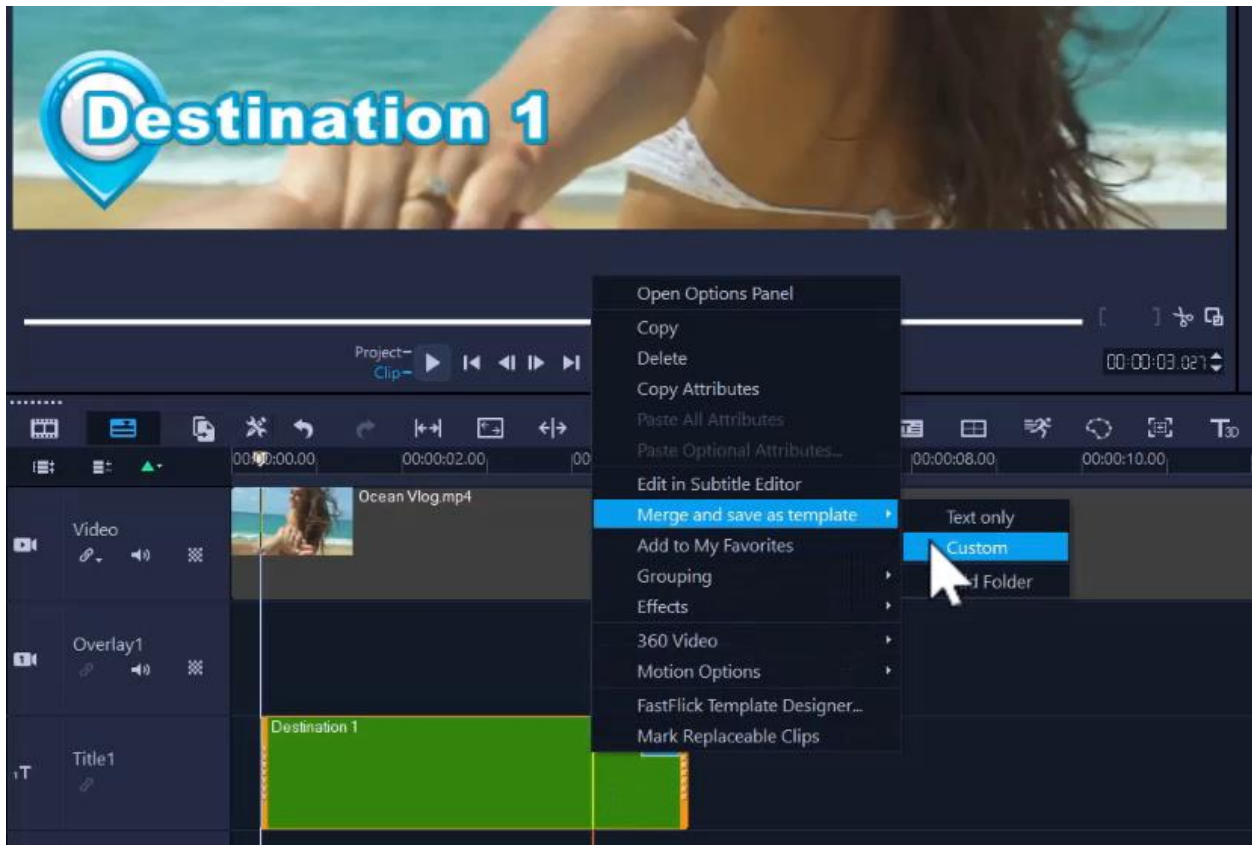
Destination 1

Project
Clip

00:00:03.027

00:00:00.00
00:00:02.00
00:00:08.00
00:00:10.00

Video
Ocean Vlog.mp4
Overlay1
Title1
Destination 1

Open Options Panel
Copy
Delete
Copy Attributes
Paste All Attributes
Paste Optional Attributes...
Edit in Subtitle Editor
Merge and save as template
Add to My Favorites
Grouping
Effects
360 Video
Motion Options
FastFlick Template Designer...
Mark Replaceable Clips

Text only
Custom
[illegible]d Folder